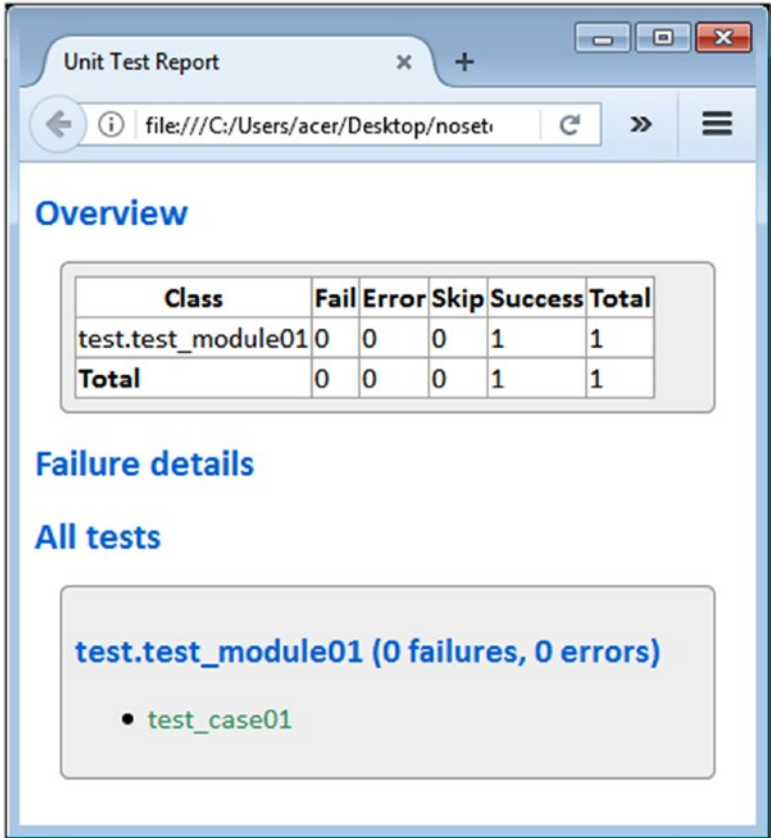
Unit Test Report ×

file:///C:/Users/acer/Desktop/noset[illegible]

Overview

| Class | Fail | Error | Skip | Success | Total |
|---|---|---|---|---|---|
| test.test_module01 | 0 | 0 | 0 | 1 | 1 |
| **Total** | 0 | 0 | 0 | 1 | 1 |

Failure details

All tests

test.test_module01 (0 failures, 0 errors)

- test_case01